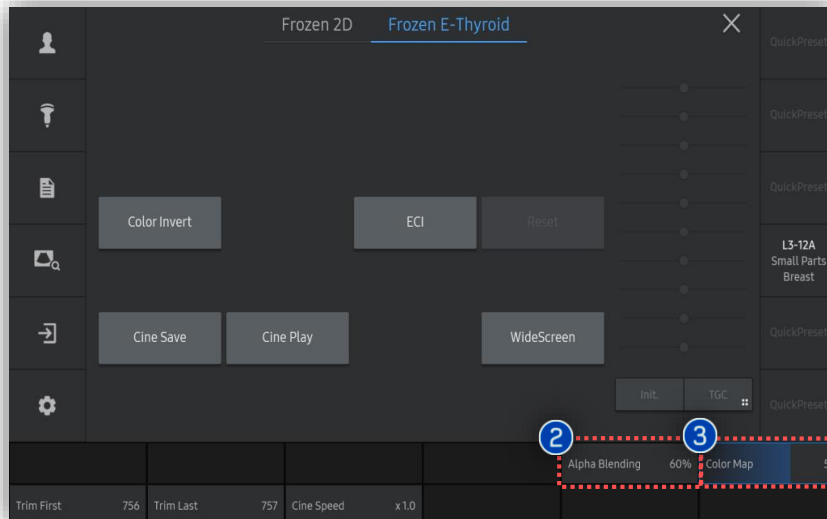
Frozen 2D Frozen E-Thyroid

QuickPreset

QuickPreset

QuickPreset

Color Invert

ECI

Reset

L3-12A
Small Parts
Breast

Cine Save

Cine Play

WideScreen

QuickPreset

Init.

TGC

QuickPreset

2

3

Alpha Blending 60%

Color Map

Trim First 756

Trim Last 757

Cine Speed x 1.0